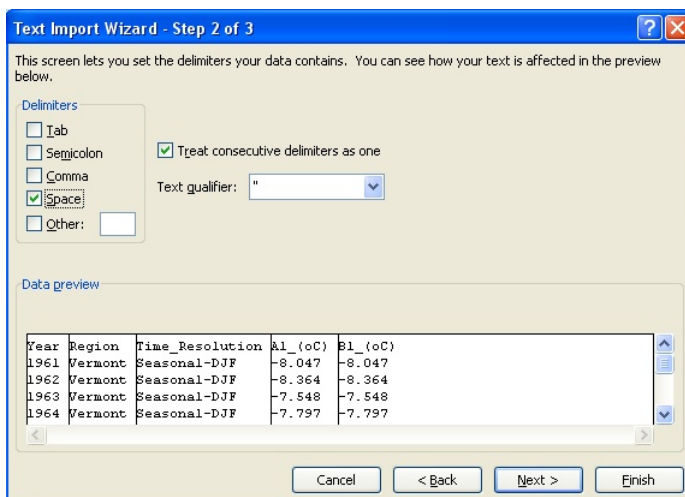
Text Import Wizard - Step 2 of 3

This screen lets you set the delimiters your data contains. You can see how your text is affected in the preview below.

Delimiters
Tab
Semicolon
Comma
Space
Other:

Treat consecutive delimiters as one

Text qualifier: "

Data preview

| Year | Region | Time_Resolution | A1_(oC) | B1_(oC) |
|---|---|---|---|---|
| 1961 | Vermont | Seasonal-DJF | -8.047 | -8.047 |
| 1962 | Vermont | Seasonal-DJF | -8.364 | -8.364 |
| 1963 | Vermont | Seasonal-DJF | -7.548 | -7.548 |
| 1964 | Vermont | Seasonal-DJF | -7.797 | -7.797 |

Cancel
< Back
Next >
Finish